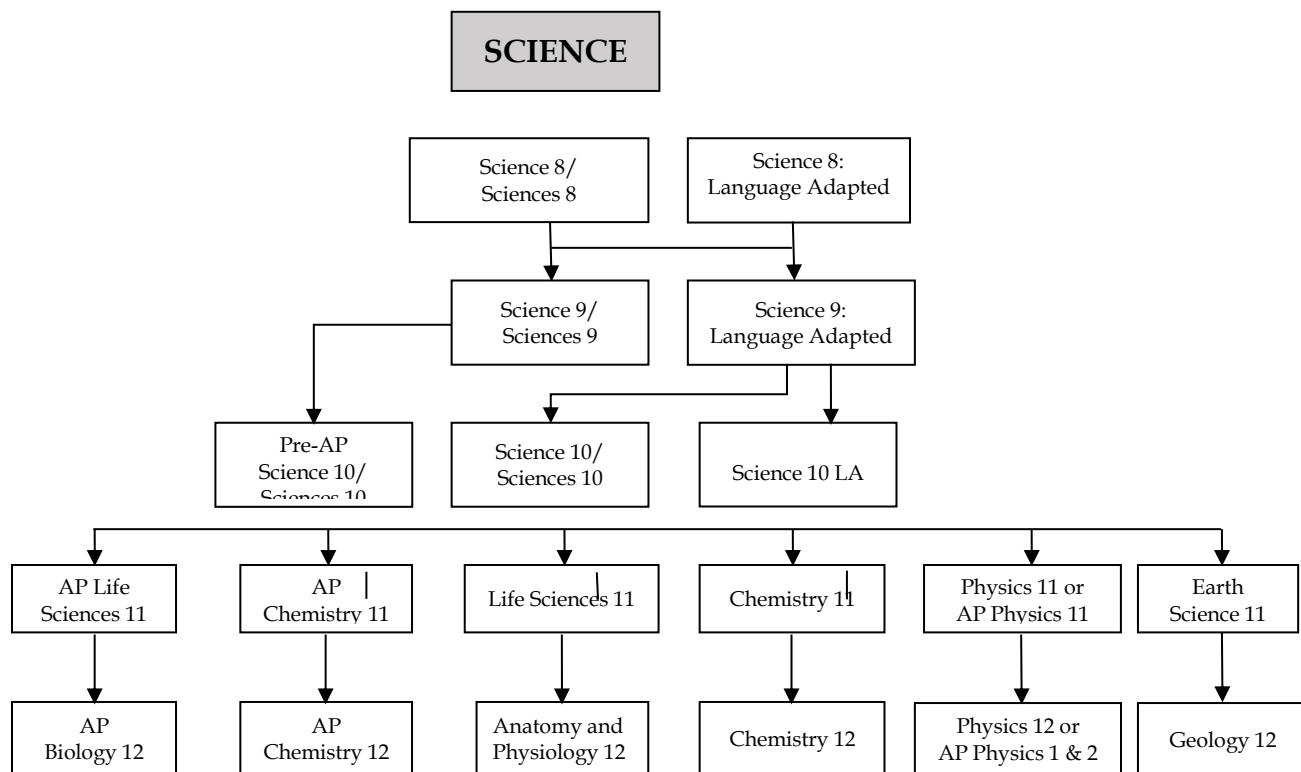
SCIENCE

Science 8/ Sciences 8

Science 8: Language Adapted

Science 9/ Sciences 9

Science 9: Language Adapted

Pre-AP Science 10/ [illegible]

Science 10/ Sciences 10

Science 10 LA

AP Life Sciences 11

AP Chemistry 11

Life Sciences 11

Chemistry 11

Physics 11 or AP Physics 11

Earth Science 11

AP Biology 12

AP Chemistry 12

Anatomy and Physiology 12

Chemistry 12

Physics 12 or AP Physics 1 & 2

Geology 12